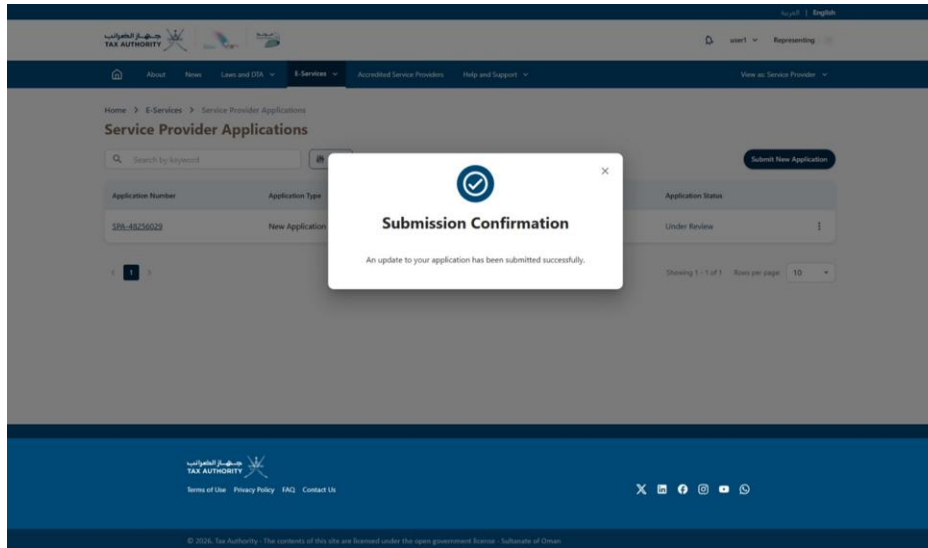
العربية | English

جهاز الضرائب TAX AUTHORITY

user1 Representing

About News Laws and DTA E-Services Accredited Service Providers Help and Support View as Service Provider

Home > E-Services > Service Provider Applications

Service Provider Applications

Search by keyword

Submit New Application

| Application Number | Application Type | Application Status | |
|---|---|---|---|
| SPA-48256029 | New Application | Under Review | ⋮ |

1

Showing 1 - 1 of 1 Rows per page: 10

Submission Confirmation

An update to your application has been submitted successfully.

جهاز الضرائب TAX AUTHORITY

Terms of Use Privacy Policy FAQ Contact Us

© 2026, Tax Authority - The contents of this site are licensed under the open government license - Sultanate of Oman